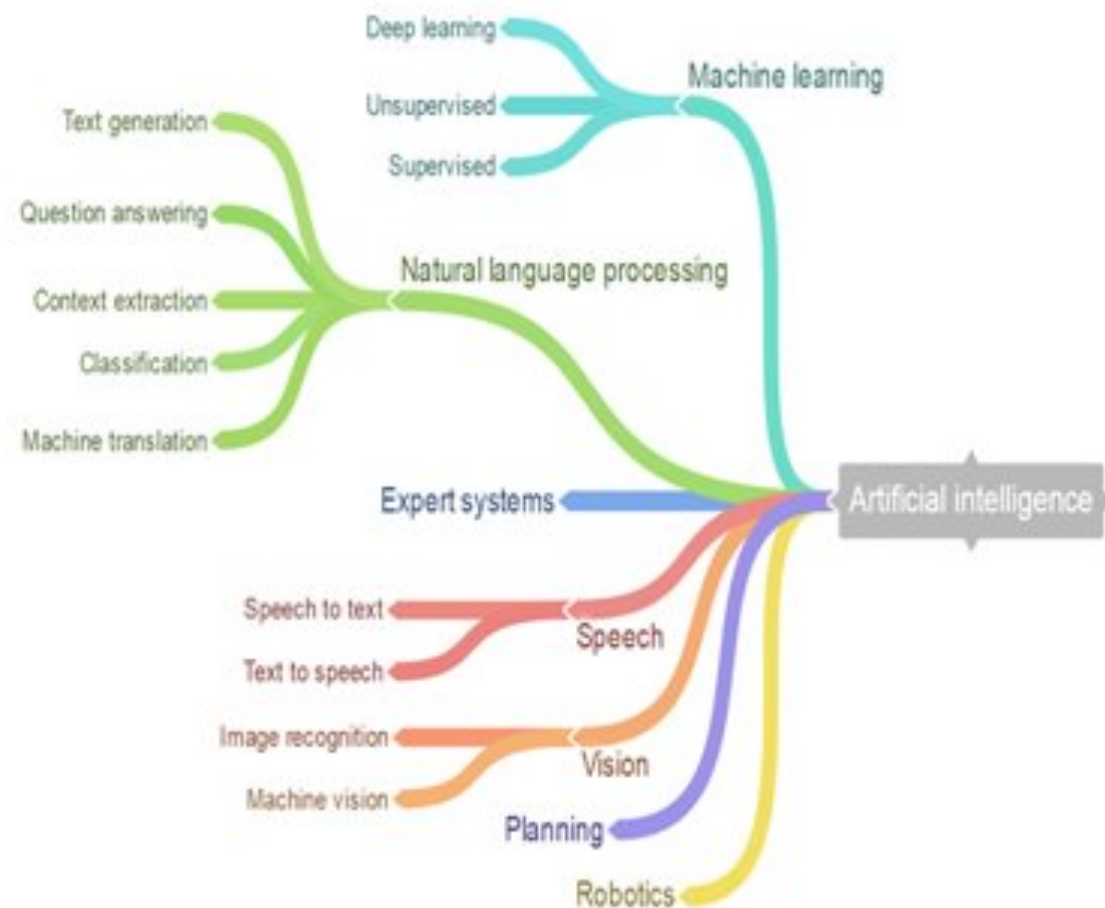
Deep learning
Unsupervised
Supervised
Machine learning

Text generation
Question answering
Context extraction
Classification
Machine translation
Natural language processing

Expert systems

Artificial intelligence

Speech to text
Text to speech
Speech

Image recognition
Machine vision
Vision

Planning

Robotics